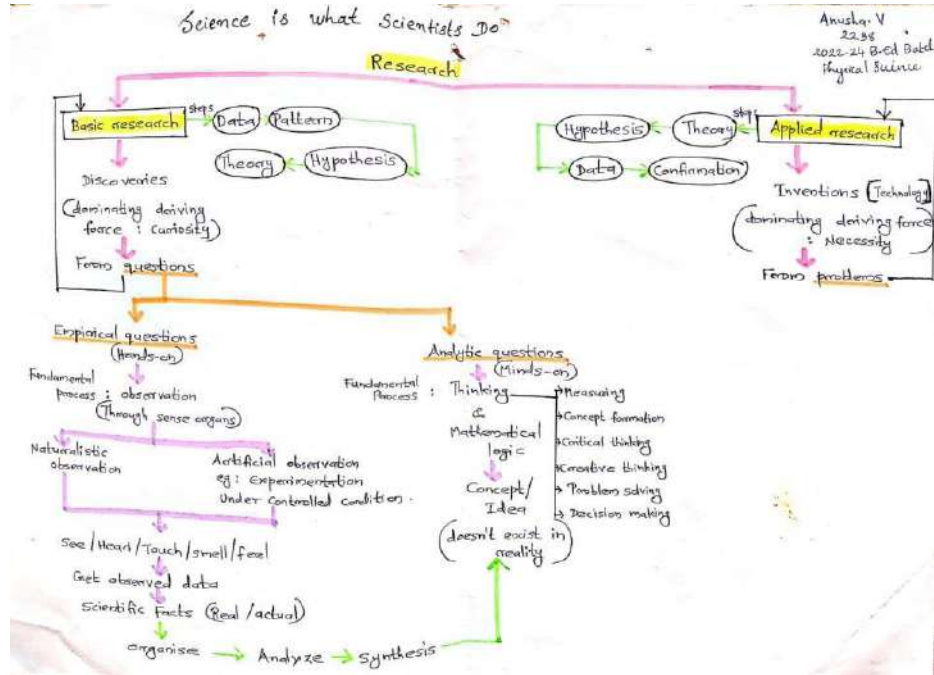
Science is what Scientists Do

Anusha. V
2238
2022-24 B.Ed Batch
Physical Science

Research

Basic research
steps
Data
Pattern
Theory
Hypothesis

Discoveries
(dominating driving force : Curiosity)
Form questions

Applied research
steps
Theory
Hypothesis
Data
Confirmation

Inventions [Technology]
(dominating driving force : Necessity)
Form problems

Empirical questions
(Hands-on)
Fundamental process : observation
(Through sense organs)

Naturalistic observation

Artificial observation
eg: Experimentation
Under Controlled condition.

See / Hear / Touch / smell / feel
Get observed data
Scientific Facts (Real / actual)
organise → Analyze → Synthesis

Analytic questions
(Minds-on)
Fundamental Process : Thinking & Mathematical logic
Concept / Idea
(doesn't exist in reality)

→ Reasoning
→ Concept formation
→ Critical thinking
→ Creative thinking
→ Problem solving
→ Decision making